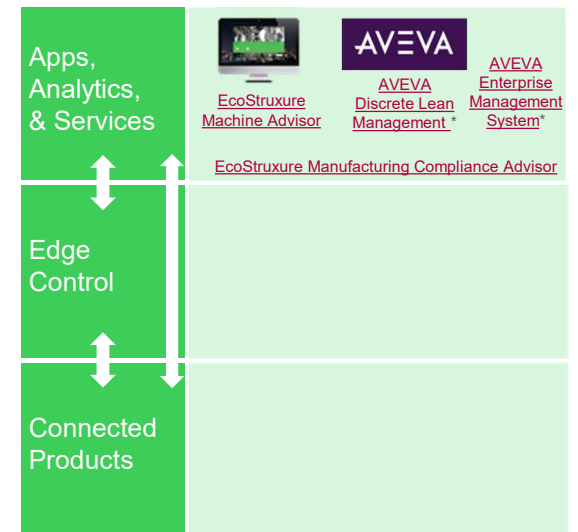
Apps, Analytics, & Services

AVEVA

EcoStruxure Machine Advisor

AVEVA Discrete Lean Management *

AVEVA Enterprise Management System*

EcoStruxure Manufacturing Compliance Advisor

Edge Control

Connected Products